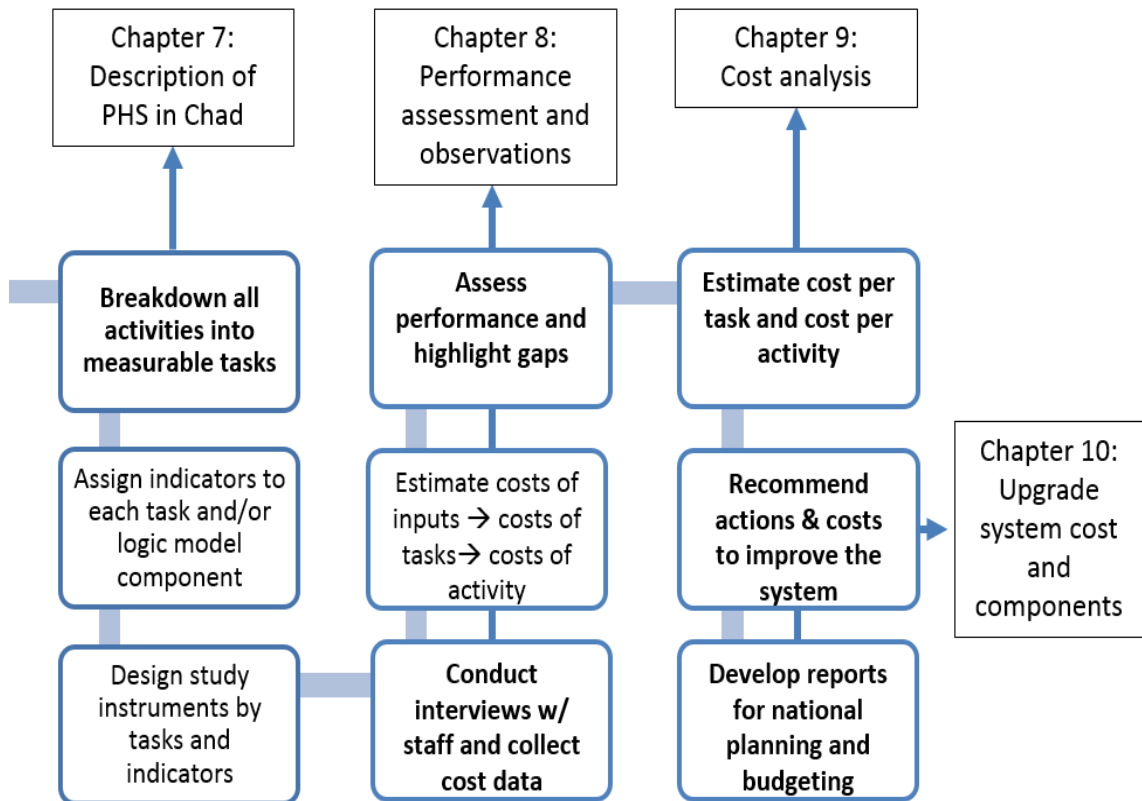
Chapter 7: Description of PHS in Chad

Chapter 8: Performance assessment and observations

Chapter 9: Cost analysis

Breakdown all activities into measurable tasks

Assess performance and highlight gaps

Estimate cost per task and cost per activity

Assign indicators to each task and/or logic model component

Estimate costs of inputs → costs of tasks→ costs of activity

Recommend actions & costs to improve the system

Chapter 10: Upgrade system cost and components

Design study instruments by tasks and indicators

Conduct interviews w/ staff and collect cost data

Develop reports for national planning and budgeting